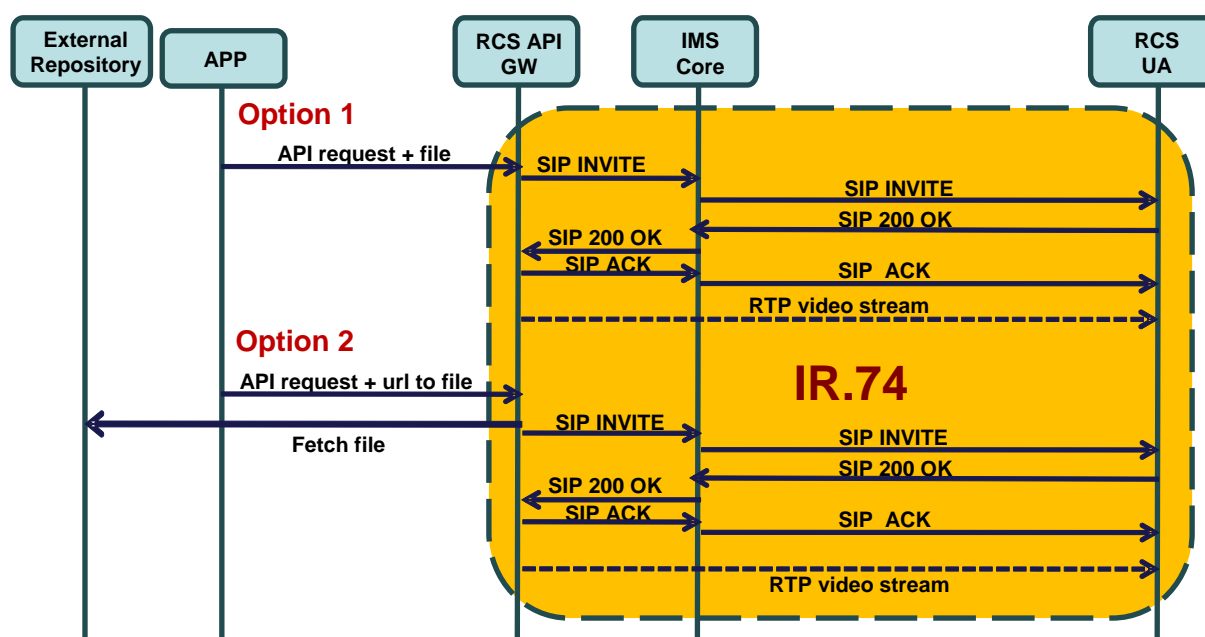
External Repository

APP

RCS API GW

IMS Core

RCS UA

Option 1

API request + file

SIP INVITE

SIP INVITE

SIP 200 OK

SIP 200 OK

SIP ACK

SIP ACK

RTP video stream

Option 2

IR.74

API request + url to file

SIP INVITE

Fetch file

SIP INVITE

SIP 200 OK

SIP 200 OK

SIP ACK

SIP ACK

RTP video stream